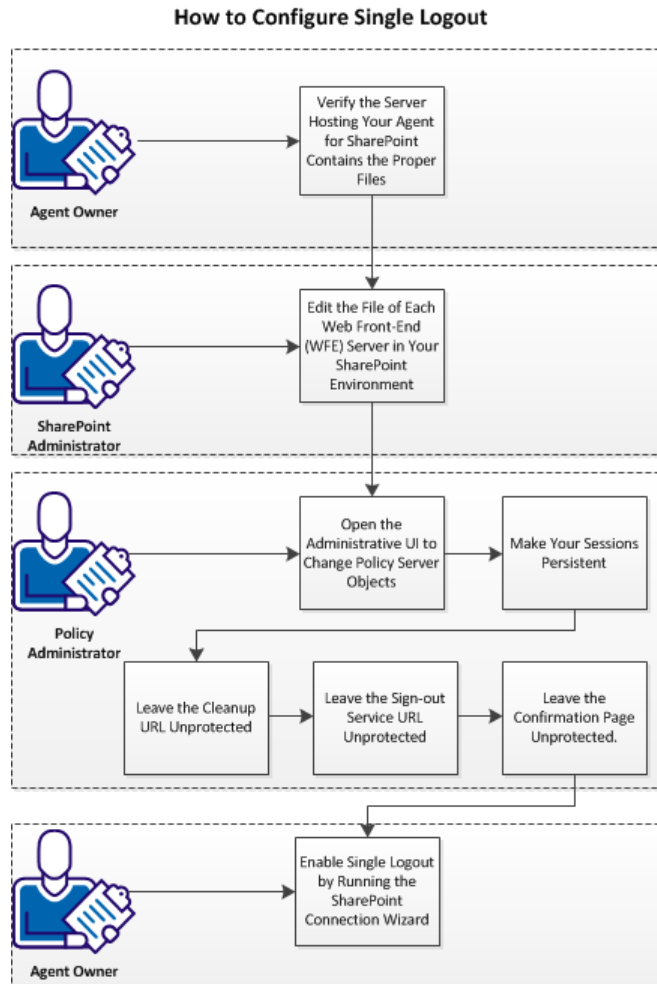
How to Configure Single Logout

Agent Owner

Verify the Server Hosting Your Agent for SharePoint Contains the Proper Files

SharePoint Administrator

Edit the File of Each Web Front-End (WFE) Server in Your SharePoint Environment

Policy Administrator

Open the Administrative UI to Change Policy Server Objects

Make Your Sessions Persistent

Leave the Cleanup URL Unprotected

Leave the Sign-out Service URL Unprotected

Leave the Confirmation Page Unprotected.

Agent Owner

Enable Single Logout by Running the SharePoint Connection Wizard